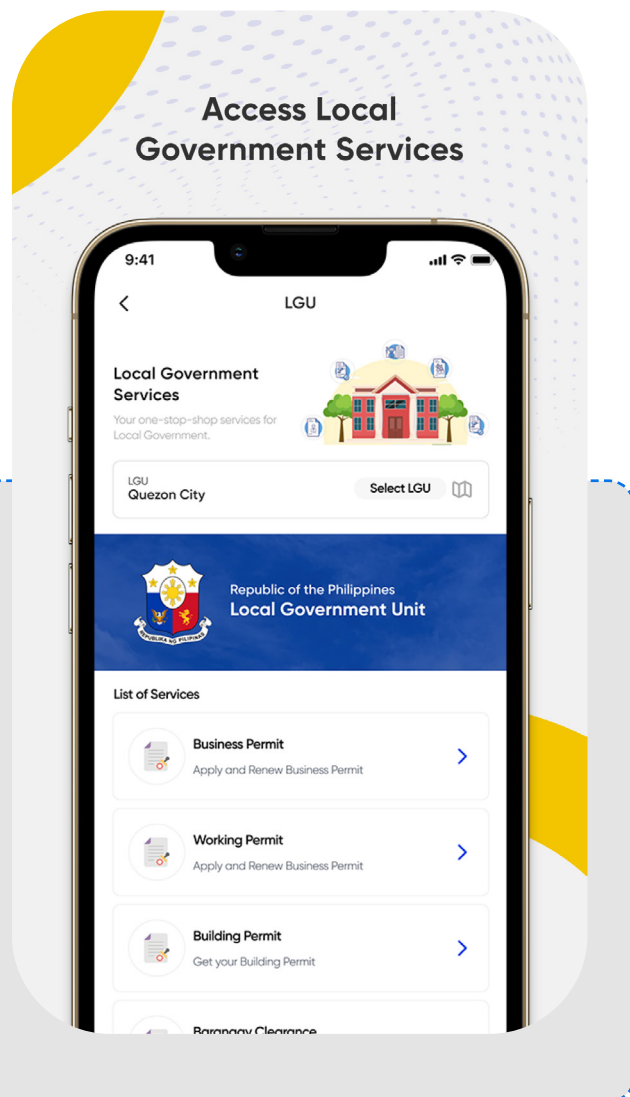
Access Local Government Services

9:41

LGU

Local Government Services
Your one-stop-shop services for Local Government.

LGU
Quezon City
Select LGU

REPUBLIKA NG PILIPINAS

Republic of the Philippines
Local Government Unit

List of Services

Business Permit
Apply and Renew Business Permit

Working Permit
Apply and Renew Business Permit

Building Permit
Get your Building Permit

Barangay Clearance